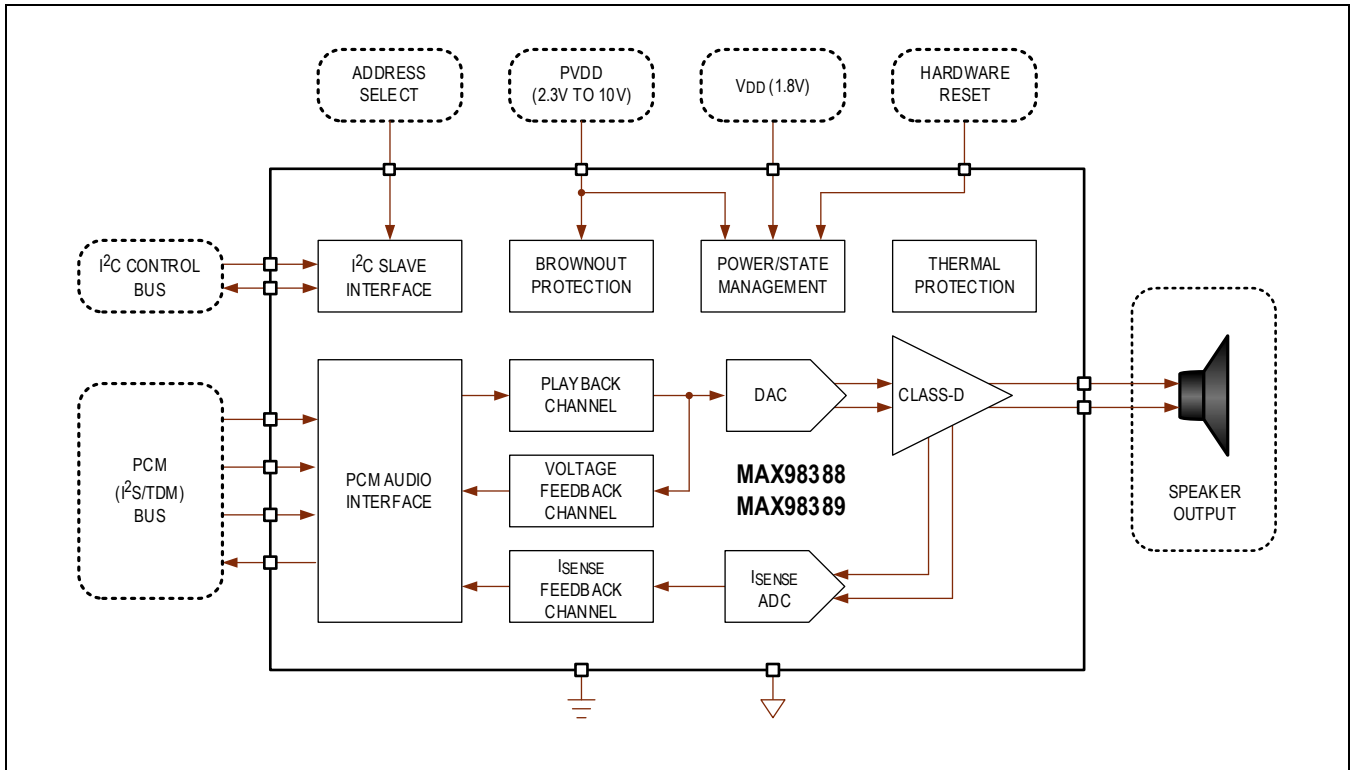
ADDRESS SELECT

PVDD (2.3V TO 10V)

$V_{DD}$ (1.8V)

HARDWARE RESET

$I^2C$ CONTROL BUS

$I^2C$ SLAVE INTERFACE

BROWNOUT PROTECTION

POWER/STATE MANAGEMENT

THERMAL PROTECTION

PCM ($I^2S$/TDM) BUS

PCM AUDIO INTERFACE

PLAYBACK CHANNEL

DAC

CLASS-D

VOLTAGE FEEDBACK CHANNEL

MAX98388
MAX98389

SPEAKER OUTPUT

$I_{SENSE}$ FEEDBACK CHANNEL

$I_{SENSE}$ ADC